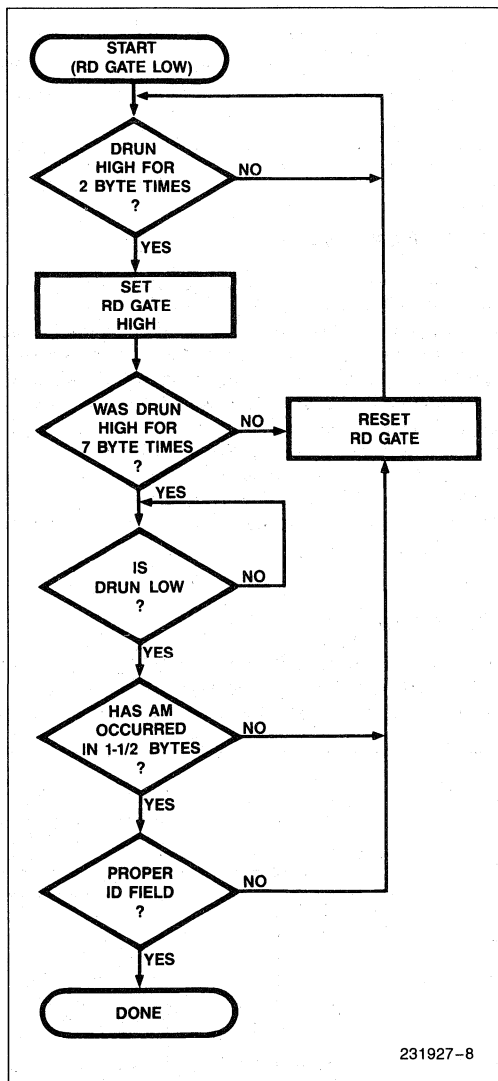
START
(RD GATE LOW)

DRUN
HIGH FOR
2 BYTE TIMES
?

NO

YES

SET
RD GATE
HIGH

WAS DRUN
HIGH FOR
7 BYTE TIMES
?

NO

RESET
RD GATE

YES

IS
DRUN LOW
?

NO

YES

HAS AM
OCCURRED
IN 1-1/2 BYTES
?

NO

YES

PROPER
ID FIELD
?

NO

YES

DONE

231927-8